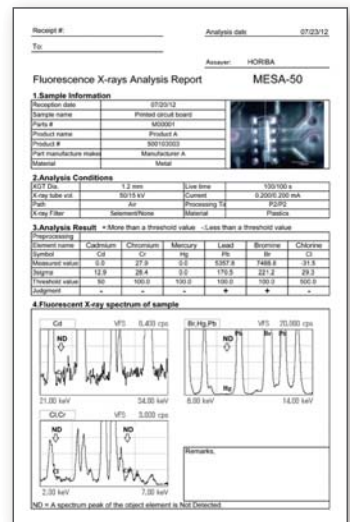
Receipt #:

To:

Analysis date 07/23/12

Assayer: HORIBA

Fluorescence X-rays Analysis Report

MESA-50

1.Sample Information

| Reception date | 07/20/12 |
|---|---|
| Sample name | Printed circuit board |
| Parts # | M00001 |
| Product name | Product A |
| Product # | S00103003 |
| Part manufacture maker | Manufacturer A |
| Material | Metal |

2.Analysis Conditions

| XGT Dia. | 1.2 mm | Live time | 100/100 s |
|---|---|---|---|
| X-ray tube vol. | 50/15 kV | Current | 0.200/0.200 mA |
| Path | Air | Processing Tot | P2/P2 |
| X-ray Filter | Selement/None | Material | Plastics |

3.Analysis Result + More than a threshold value - Less than a threshold value

| Preprocessing | | | | | | |
|---|---|---|---|---|---|---|
| Element name | Cadmium | Chromium | Mercury | Lead | Bromine | Chlorine |
| Symbol | Cd | Cr | Hg | Pb | Br | Cl |
| Measured value | 0.0 | 27.9 | 0.0 | 5357.8 | 7488.0 | -31.5 |
| 3sigma | 12.9 | 28.4 | 0.0 | 170.5 | 221.2 | 29.2 |
| Threshold value | 50 | 100.0 | 100.0 | 100.0 | 100.0 | 500.0 |
| Judgement | - | - | - | + | + | - |

4.Fluorescent X-ray spectrum of sample

Cd VFS 0.400 cps
ND
21.00 keV 24.00 keV

Br,Hg,Pb VFS 20.000 cps
ND Pb Br Pb
Hg
8.00 keV 14.00 keV

Cl,Cr VFS 3.000 cps
ND ND
Cl
2.30 keV 7.00 keV

Remarks.

ND = A spectrum peak of the object element is Not Detected.